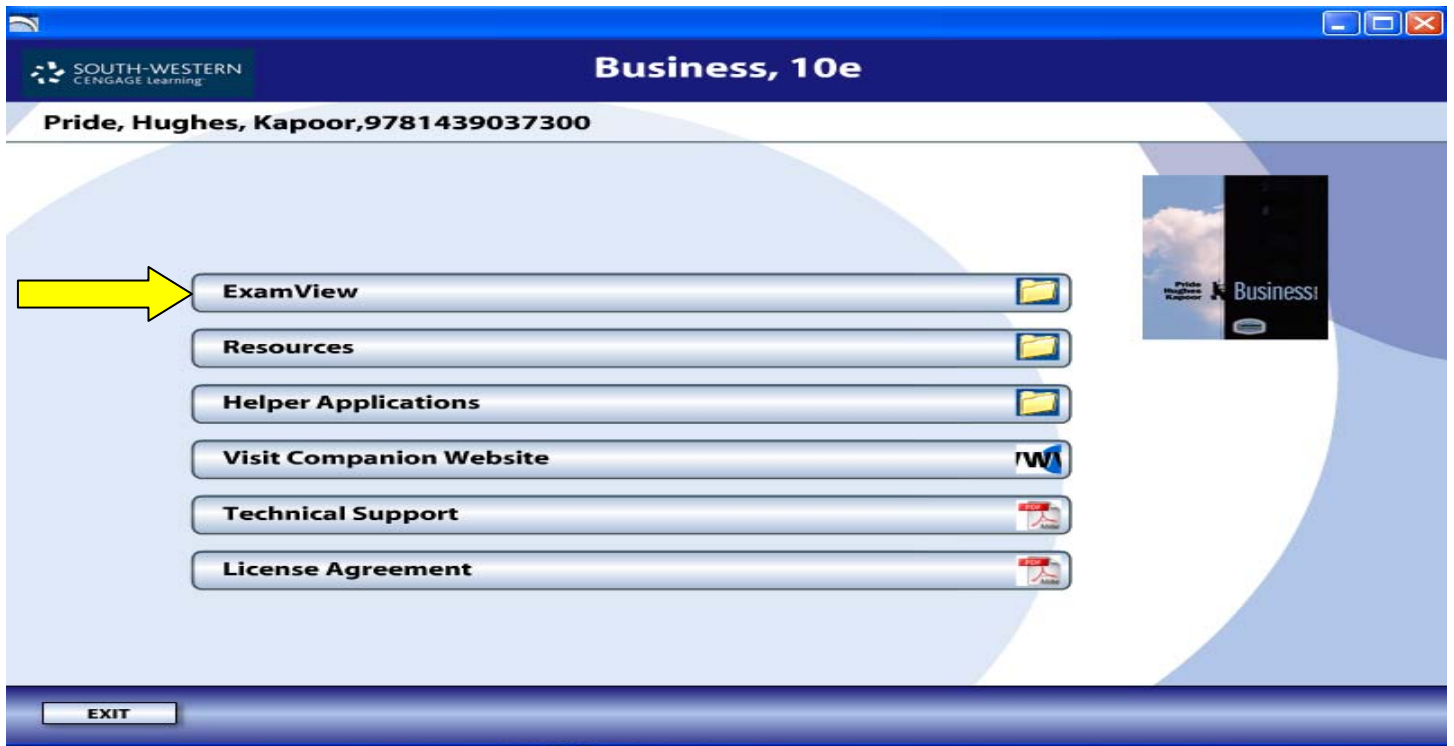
SOUTH-WESTERN
CENGAGE Learning

Business, 10e

Pride, Hughes, Kapoor,9781439037300

Pride
Hughes
Kapoor
Business

ExamView

Resources

Helper Applications

Visit Companion Website

Technical Support

License Agreement

EXIT